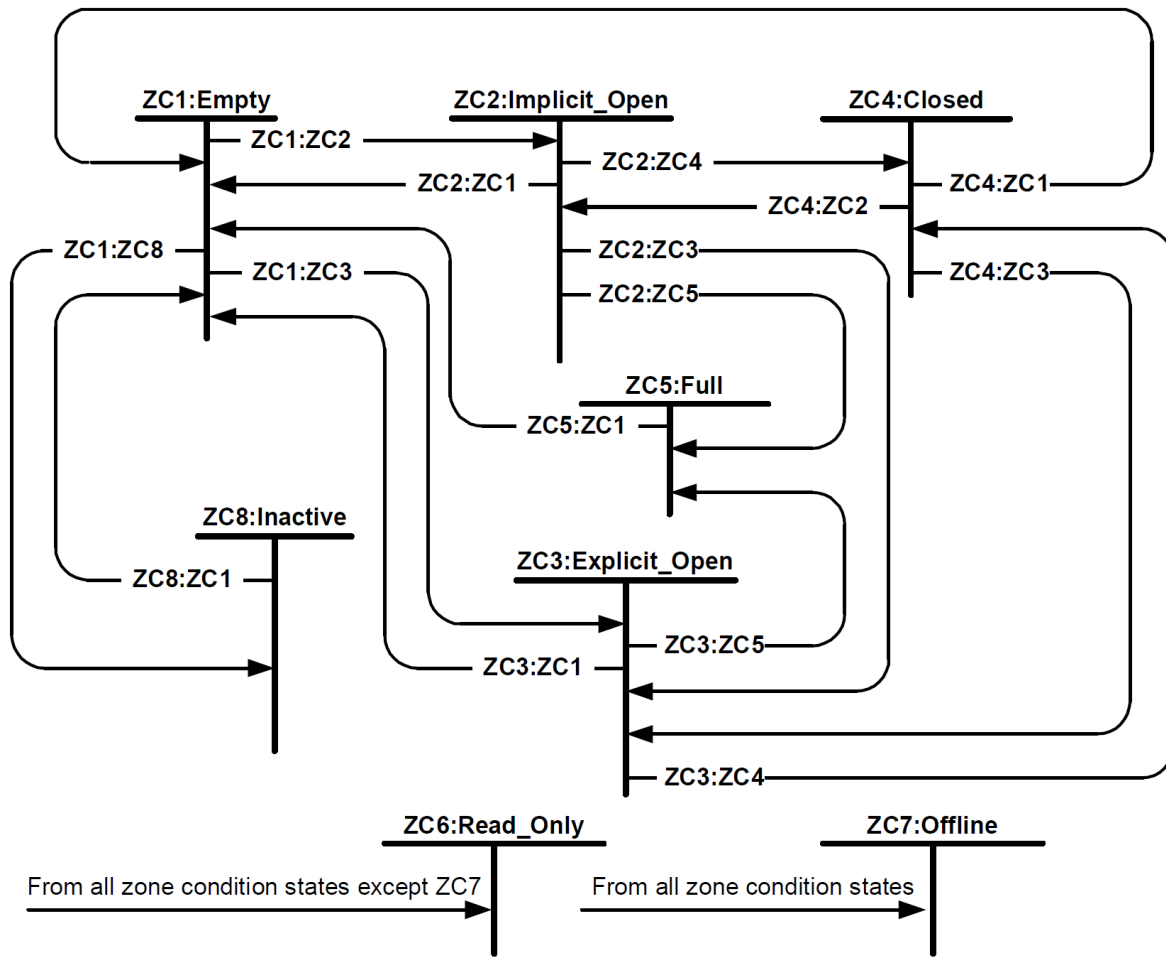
ZC1:Empty
ZC1:ZC2
ZC2:ZC1
ZC1:ZC8
ZC1:ZC3

ZC2:Implicit_Open
ZC2:ZC4
ZC2:ZC3
ZC2:ZC5

ZC4:Closed
ZC4:ZC1
ZC4:ZC2
ZC4:ZC3

ZC5:Full
ZC5:ZC1

ZC8:Inactive
ZC8:ZC1

ZC3:Explicit_Open
ZC3:ZC5
ZC3:ZC1
ZC3:ZC4

ZC6:Read_Only
From all zone condition states except ZC7

ZC7:Offline
From all zone condition states